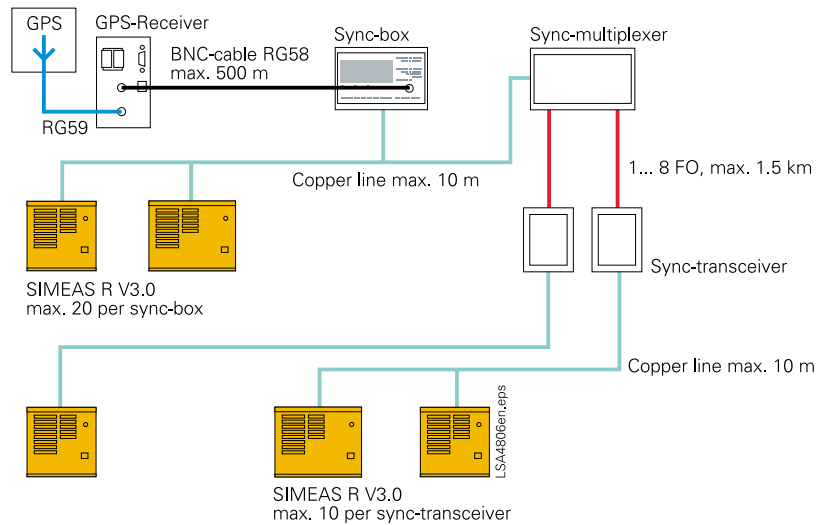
GPS

GPS-Receiver

BNC-cable RG58
max. 500 m

Sync-box

Sync-multiplexer

RG59

Copper line max. 10 m

1... 8 FO, max. 1.5 km

SIMEAS R V3.0
max. 20 per sync-box

Sync-transceiver

Copper line max. 10 m

LSA4806en.eps

SIMEAS R V3.0
max. 10 per sync-transceiver